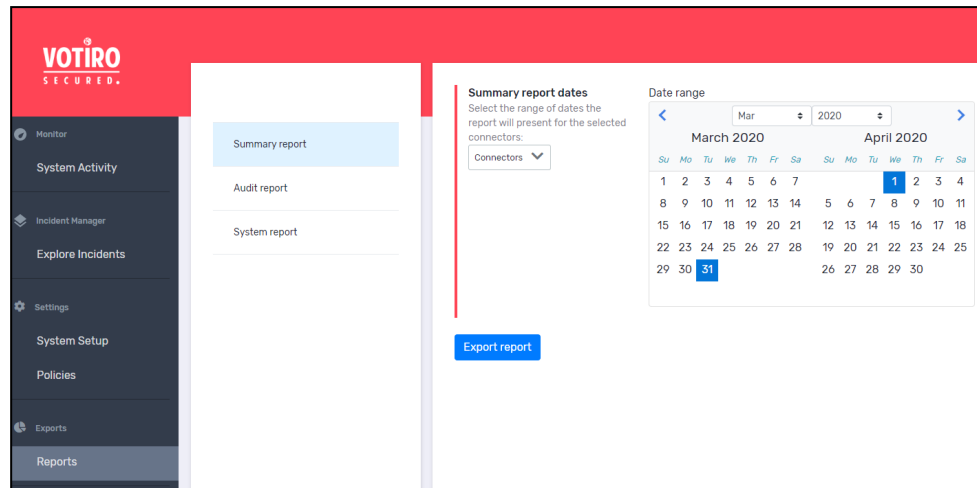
VOTIRO
SECURED.

Monitor
System Activity

Incident Manager
Explore Incidents

Settings
System Setup
Policies

Exports
Reports

Summary report
Audit report
System report

Summary report dates
Select the range of dates the report will present for the selected connectors:
Connectors

Date range
Mar 2020

March 2020

| Su | Mo | Tu | We | Th | Fr | Sa |
|---|---|---|---|---|---|---|
| 1 | 2 | 3 | 4 | 5 | 6 | 7 |
| 8 | 9 | 10 | 11 | 12 | 13 | 14 |
| 15 | 16 | 17 | 18 | 19 | 20 | 21 |
| 22 | 23 | 24 | 25 | 26 | 27 | 28 |
| 29 | 30 | 31 | | | | |

April 2020

| Su | Mo | Tu | We | Th | Fr | Sa |
|---|---|---|---|---|---|---|
| | | | 1 | 2 | 3 | 4 |
| 5 | 6 | 7 | 8 | 9 | 10 | 11 |
| 12 | 13 | 14 | 15 | 16 | 17 | 18 |
| 19 | 20 | 21 | 22 | 23 | 24 | 25 |
| 26 | 27 | 28 | 29 | 30 | | |

Export report